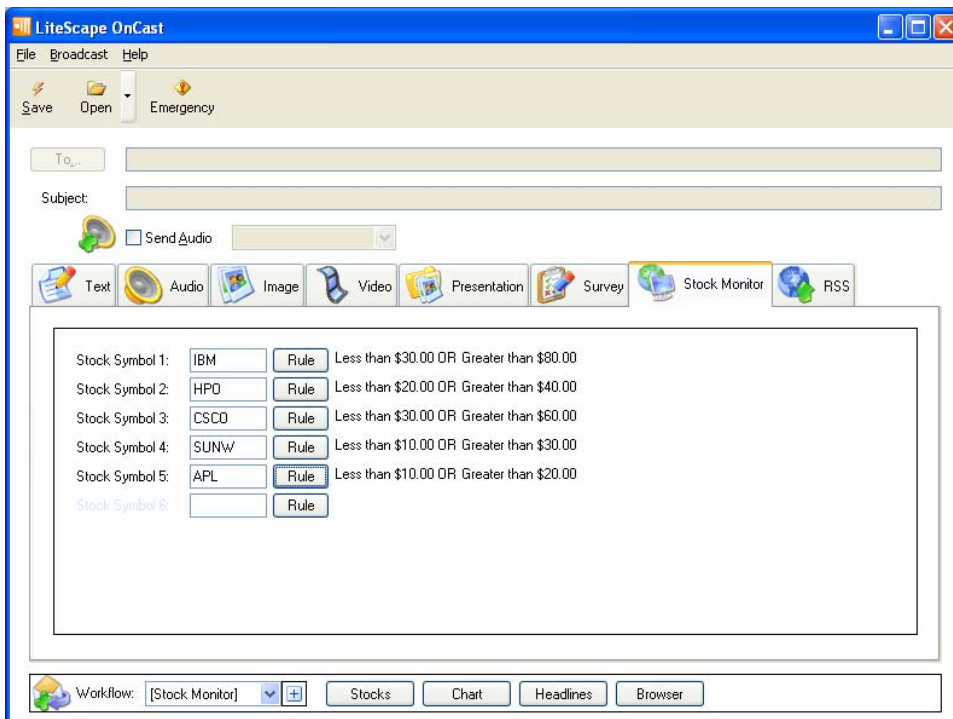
LiteScape OnCast

File Broadcast Help

Save Open Emergency

To...

Subject:

Send Audio

Text Audio Image Video Presentation Survey Stock Monitor RSS

Stock Symbol 1: IBM Rule Less than \$30.00 OR Greater than \$80.00
Stock Symbol 2: HPQ Rule Less than \$20.00 OR Greater than \$40.00
Stock Symbol 3: CSCO Rule Less than \$30.00 OR Greater than \$60.00
Stock Symbol 4: SUNW Rule Less than \$10.00 OR Greater than \$30.00
Stock Symbol 5: APL Rule Less than \$10.00 OR Greater than \$20.00
Stock Symbol 6: Rule

Workflow: [Stock Monitor] + Stocks Chart Headlines Browser